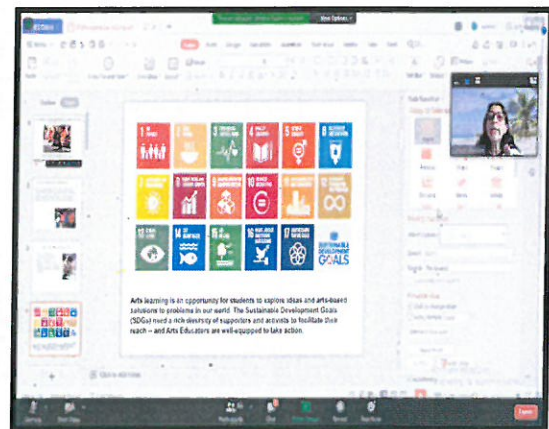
Arts learning is an opportunity for students to explore ideas and arts-based solutions to problems in our world. The Sustainable Development Goals (SDGs) need a rich diversity of supporters and activists to facilitate their reach – and Arts Educators are well-equipped to take action.

SUSTAINABLE DEVELOPMENT GOALS

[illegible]